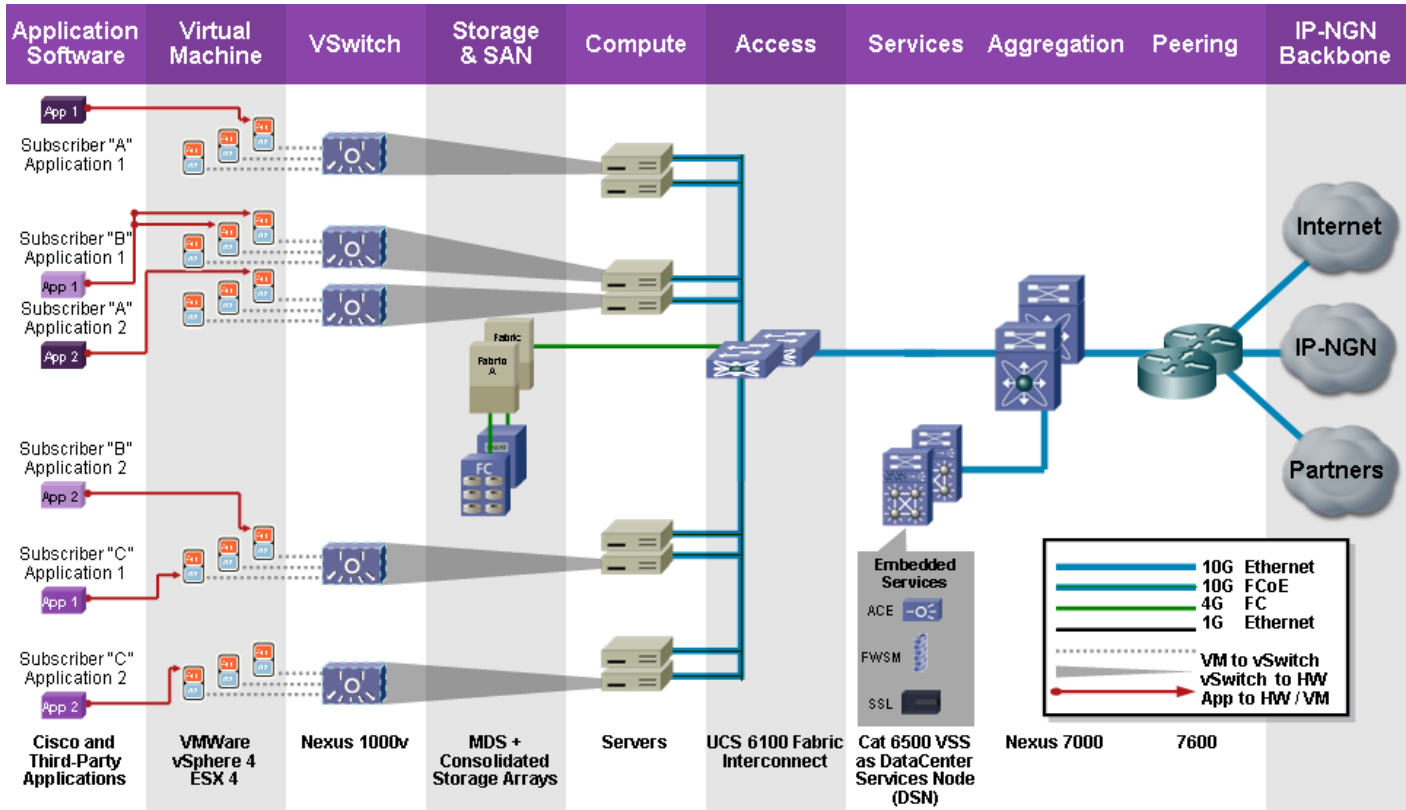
Application Software | Virtual Machine | VSwitch | Storage & SAN | Compute | Access | Services | Aggregation | Peering | IP-NGN Backbone

App 1
Subscriber "A" Application 1

Subscriber "B" Application 1
App 1
Subscriber "A" Application 2
App 2

Subscriber "B" Application 2
App 2

Subscriber "C" Application 1
App 1

Subscriber "C" Application 2
App 2

Fabric
Fabric A
FC

Internet
IP-NGN
Partners

Embedded Services
ACE
FWSM
SSL

10G Ethernet
10G FCoE
4G FC
1G Ethernet
VM to vSwitch
vSwitch to HW
App to HW / VM

Cisco and Third-Party Applications
VMWare vSphere 4 ESX 4
Nexus 1000v
MDS + Consolidated Storage Arrays
Servers
UCS 6100 Fabric Interconnect
Cat 6500 VSS as DataCenter Services Node (DSN)
Nexus 7000
7600